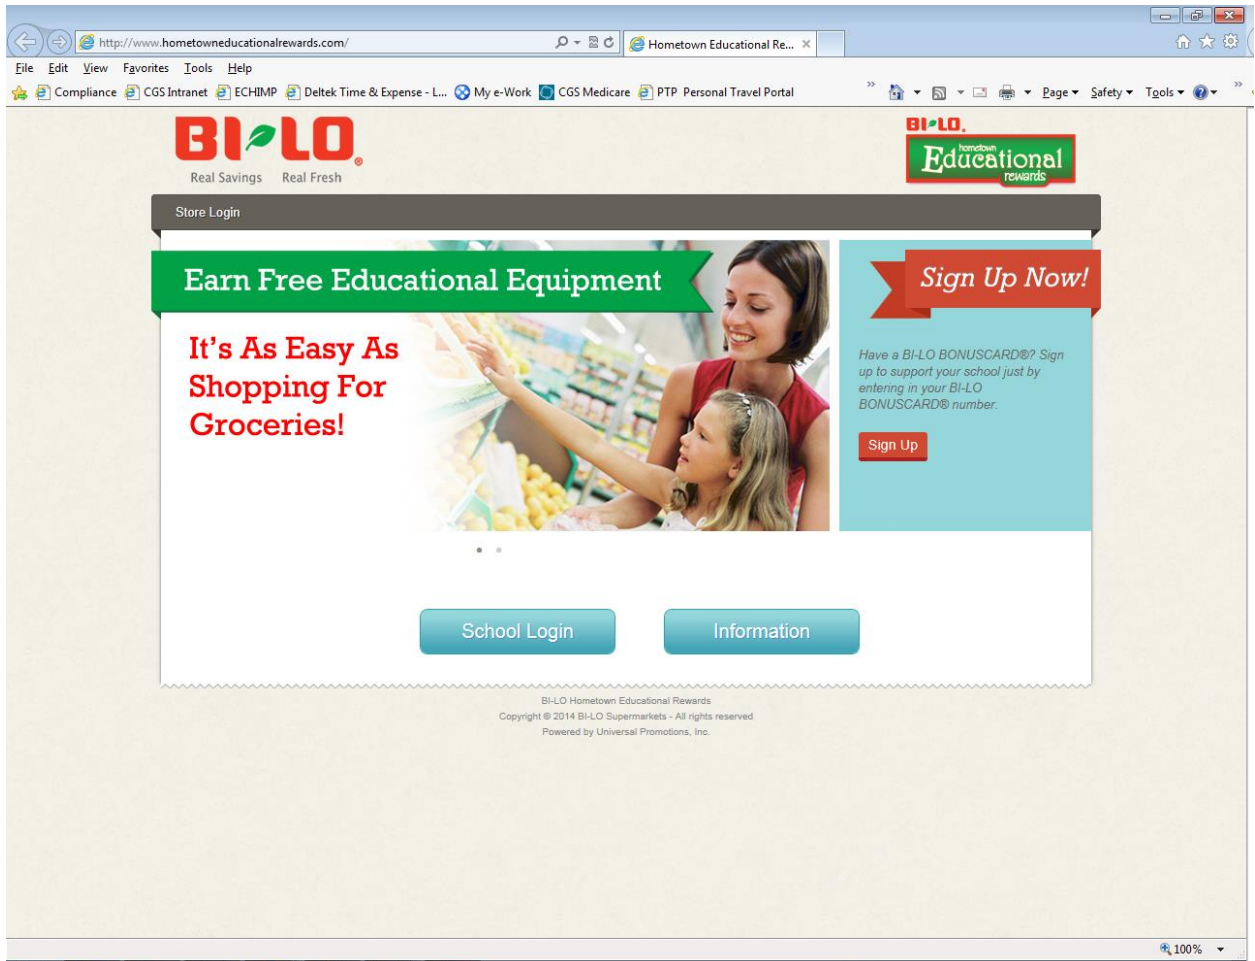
http://www.hometowneducationalrewards.com/

Hometown Educational Re...

File Edit View Favorites Tools Help

Compliance CGS Intranet ECHIMP Deltek Time & Expense - L... My e-Work CGS Medicare PTP Personal Travel Portal

Page ▾ Safety ▾ Tools ▾

BI-LO
Real Savings Real Fresh

BI-LO hometown Educational rewards

Store Login

Earn Free Educational Equipment

It's As Easy As Shopping For Groceries!

Sign Up Now!

Have a BI-LO BONUSCARD®? Sign up to support your school just by entering in your BI-LO BONUSCARD® number.

Sign Up

School Login

Information

BI-LO Hometown Educational Rewards
Copyright © 2014 BI-LO Supermarkets - All rights reserved
Powered by Universal Promotions, Inc.

100%